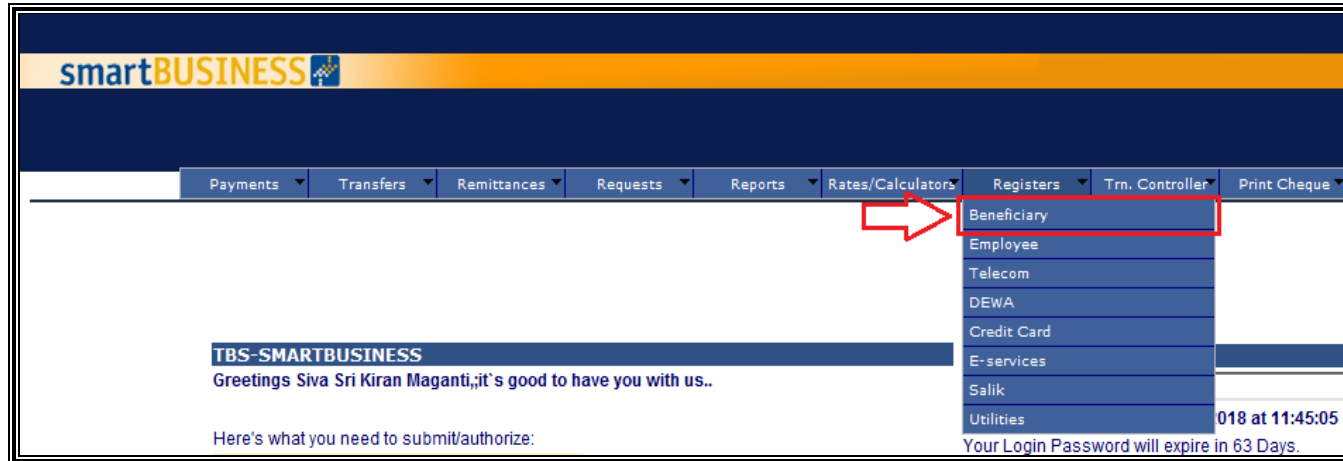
smartBUSINESS

Payments | Transfers | Remittances | Requests | Reports | Rates/Calculators | Registers | Trn. Controller | Print Cheque

Beneficiary
Employee
Telecom
DEWA
Credit Card
E-services
Salik
Utilities

TBS-SMARTBUSINESS

Greetings Siva Sri Kiran Maganti,;it`s good to have you with us..

Here's what you need to submit/authorize:

018 at 11:45:05

Your Login Password will expire in 63 Days.